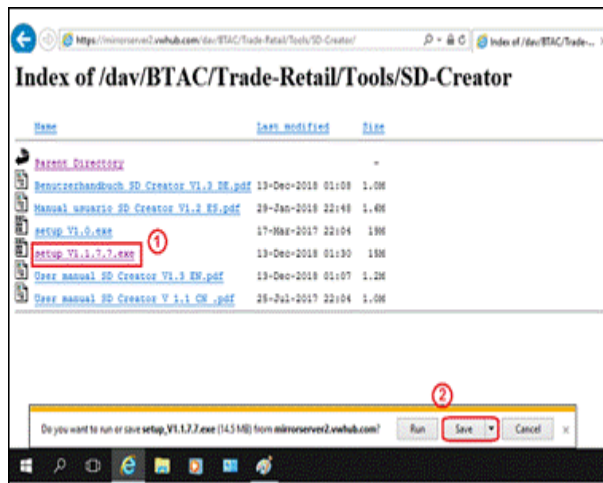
https://mirrorserver2.vwhub.com/dav/BTAC/Trade-Retail/Tools/SD-Creator/

Index of /dav/BTAC/Trade-...

Index of /dav/BTAC/Trade-Retail/Tools/SD-Creator

| Name | Last modified | Size |
|---|---|---|
| Parent Directory | | - |
| Benutzerhandbuch SD Creator V1.3 DE.pdf | 13-Dec-2018 01:08 | 1.0M |
| Manual usuario SD Creator V1.2 ES.pdf | 29-Jan-2018 22:48 | 1.4M |
| setup V1.0.exe | 17-Mar-2017 22:04 | 19M |
| setup V1.1.7.7.exe | 13-Dec-2018 01:30 | 15M |
| User manual SD Creator V1.3 EN.pdf | 13-Dec-2018 01:07 | 1.2M |
| User manual SD Creator V 1.1 CN .pdf | 25-Jul-2017 22:04 | 1.0M |

1

2

Do you want to run or save setup_V1.1.7.7.exe (14.5 MB) from mirrorserver2.vwhub.com?

Run

Save

Cancel